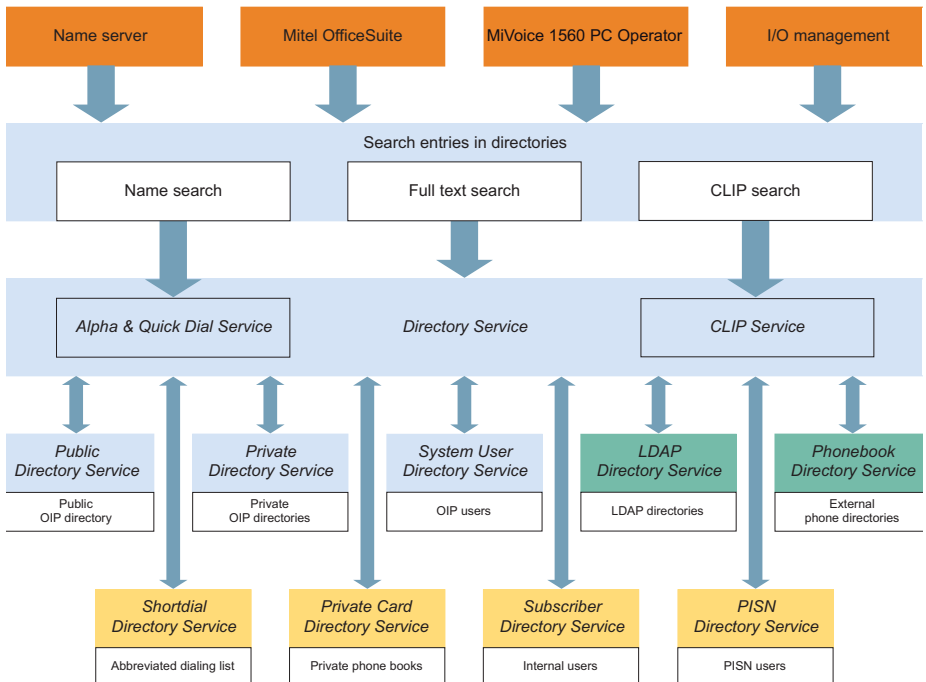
Name server

Mitel OfficeSuite

MiVoice 1560 PC Operator

I/O management

Search entries in directories

Name search

Full text search

CLIP search

Alpha & Quick Dial Service

Directory Service

CLIP Service

Public Directory Service

Public OIP directory

Private Directory Service

Private OIP directories

System User Directory Service

OIP users

LDAP Directory Service

LDAP directories

Phonebook Directory Service

External phone directories

Shortdial Directory Service

Abbreviated dialing list

Private Card Directory Service

Private phone books

Subscriber Directory Service

Internal users

PISN Directory Service

PISN users